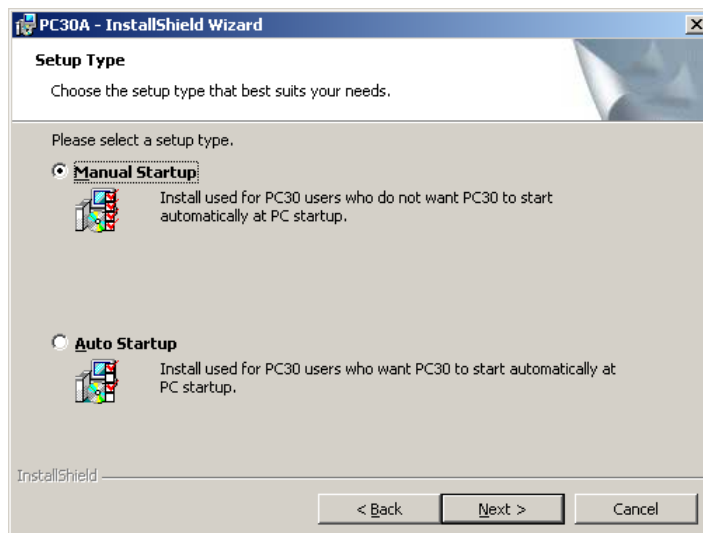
PC30A - InstallShield Wizard

Setup Type

Choose the setup type that best suits your needs.

Please select a setup type.

Manual Startup

Install used for PC30 users who do not want PC30 to start automatically at PC startup.

Auto Startup

Install used for PC30 users who want PC30 to start automatically at PC startup.

InstallShield

< Back | Next > | Cancel